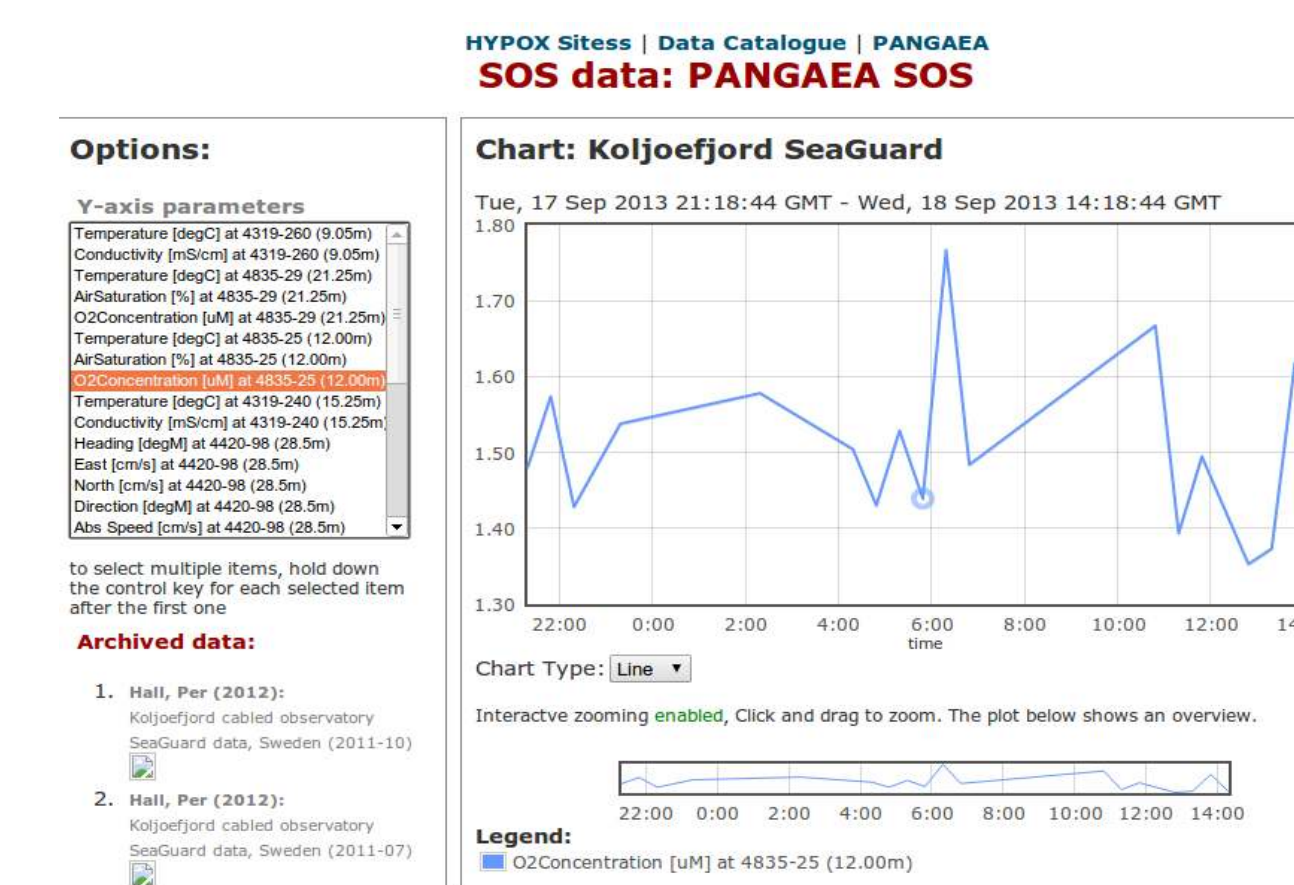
HYPOX Sitess | Data Catalogue | PANGAEA
SOS data: PANGAEA SOS

Options:

Y-axis parameters

Temperature [degC] at 4319-260 (9.05m)
Conductivity [mS/cm] at 4319-260 (9.05m)
Temperature [degC] at 4835-29 (21.25m)
AirSaturation [%] at 4835-29 (21.25m)
O2Concentration [uM] at 4835-29 (21.25m)
Temperature [degC] at 4835-25 (12.00m)
AirSaturation [%] at 4835-25 (12.00m)
O2Concentration [uM] at 4835-25 (12.00m)
Temperature [degC] at 4319-240 (15.25m)
Conductivity [mS/cm] at 4319-240 (15.25m)
Heading [degM] at 4420-98 (28.5m)
East [cm/s] at 4420-98 (28.5m)
North [cm/s] at 4420-98 (28.5m)
Direction [degM] at 4420-98 (28.5m)
Abs Speed [cm/s] at 4420-98 (28.5m)

to select multiple items, hold down the control key for each selected item after the first one

Archived data:

1. Hall, Per (2012): Koljoefjord cabled observatory SeaGuard data, Sweden (2011-10)

2. Hall, Per (2012): Koljoefjord cabled observatory SeaGuard data, Sweden (2011-07)

Chart: Koljoefjord SeaGuard

Tue, 17 Sep 2013 21:18:44 GMT - Wed, 18 Sep 2013 14:18:44 GMT

1.80
1.70
1.60
1.50
1.40
1.30

22:00 0:00 2:00 4:00 6:00 8:00 10:00 12:00 14
time

Chart Type: Line

Interactve zooming enabled, Click and drag to zoom. The plot below shows an overview.

22:00 0:00 2:00 4:00 6:00 8:00 10:00 12:00 14:00

Legend:
O2Concentration [uM] at 4835-25 (12.00m)